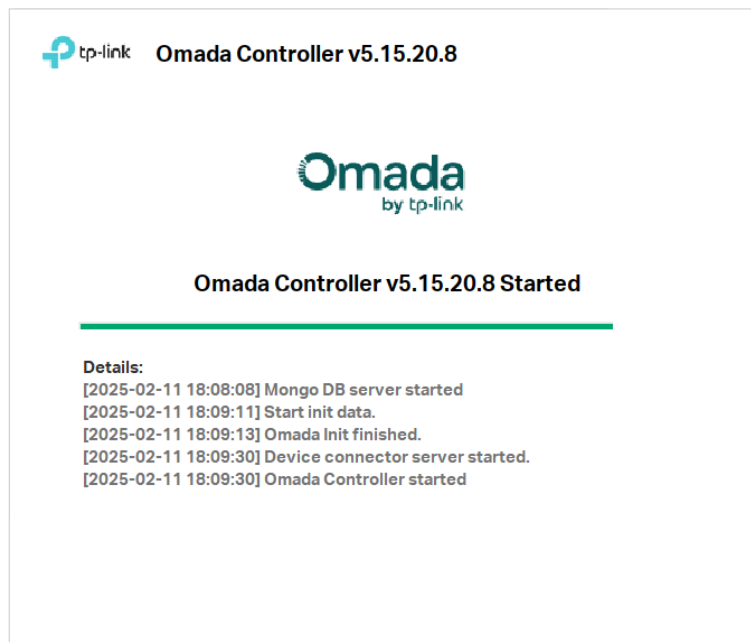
tp-link Omada Controller v5.15.20.8

Omada
by tp-link

Omada Controller v5.15.20.8 Started

Details:
[2025-02-11 18:08:08] Mongo DB server started
[2025-02-11 18:09:11] Start init data.
[2025-02-11 18:09:13] Omada Init finished.
[2025-02-11 18:09:30] Device connector server started.
[2025-02-11 18:09:30] Omada Controller started